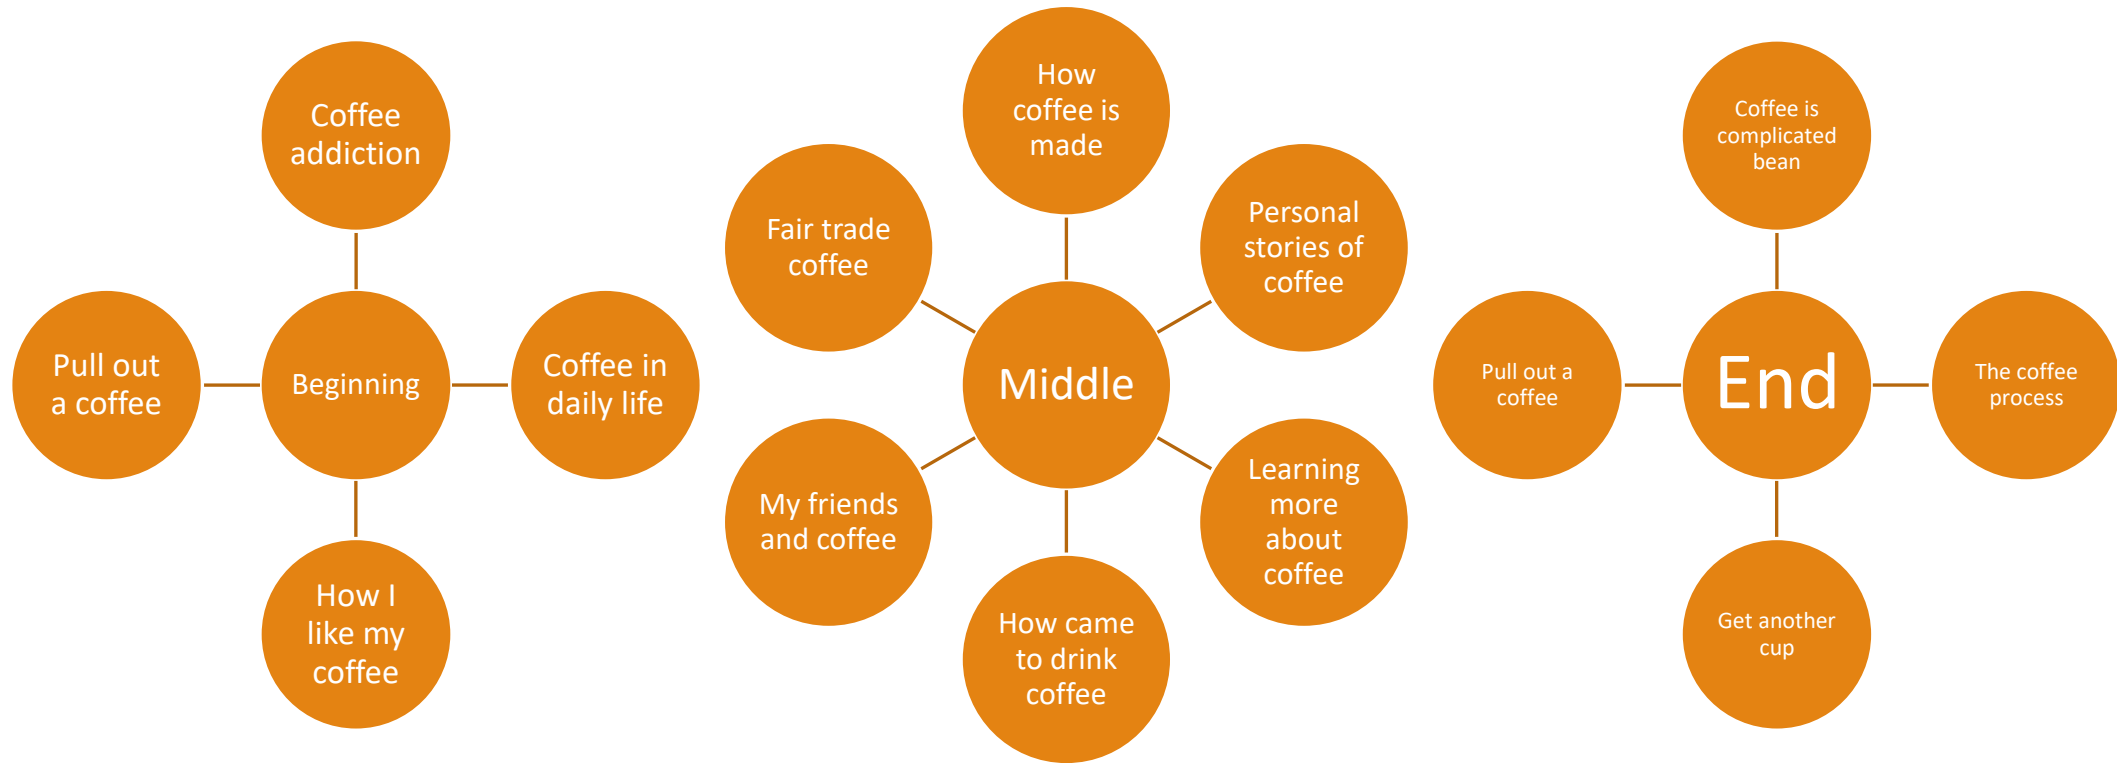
Coffee addiction

Pull out a coffee

Beginning

Coffee in daily life

How I like my coffee

How coffee is made

Fair trade coffee

Personal stories of coffee

Middle

My friends and coffee

Learning more about coffee

How came to drink coffee

Coffee is complicated bean

Pull out a coffee

End

The coffee process

Get another cup